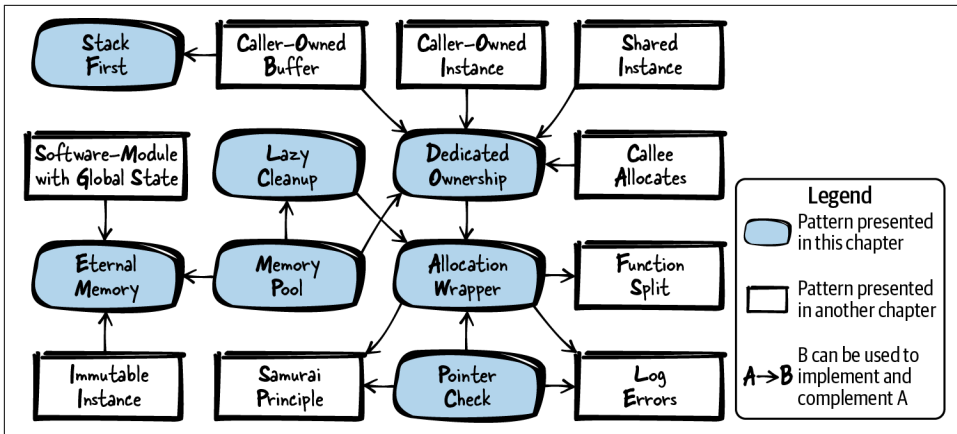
Stack First

Caller-Owned Buffer

Caller-Owned Instance

Shared Instance

Software-Module with Global State

Lazy Cleanup

Dedicated Ownership

Callee Allocates

Legend

Pattern presented in this chapter

Pattern presented in another chapter

$A \rightarrow B$ B can be used to implement and complement A

Eternal Memory

Memory Pool

Allocation Wrapper

Function Split

Immutable Instance

Samurai Principle

Pointer Check

Log Errors